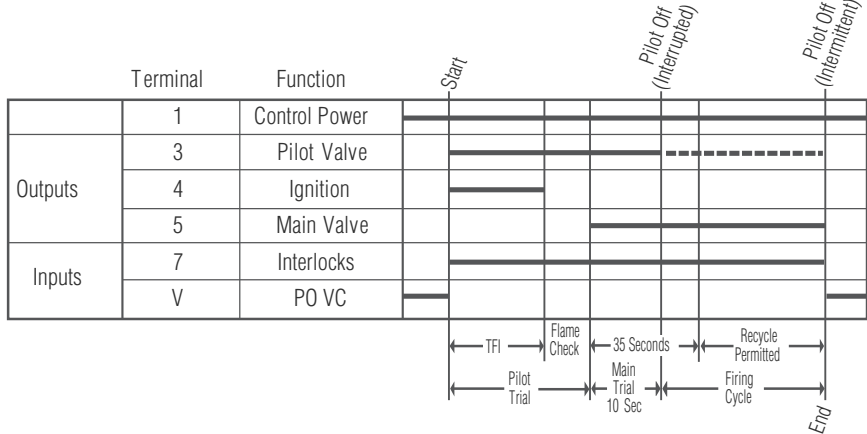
Start

Pilot Off (Interrupted)

Pilot Off (Intermittent)

| | Terminal | Function |
|---|---|---|
| | 1 | Control Power |
| Outputs | 3 | Pilot Valve |
| | 4 | Ignition |
| | 5 | Main Valve |
| Inputs | 7 | Interlocks |
| | V | PO VC |

TFI

Flame Check

35 Seconds

Recycle Permitted

Pilot Trial

Main Trial 10 Sec

Firing Cycle

End